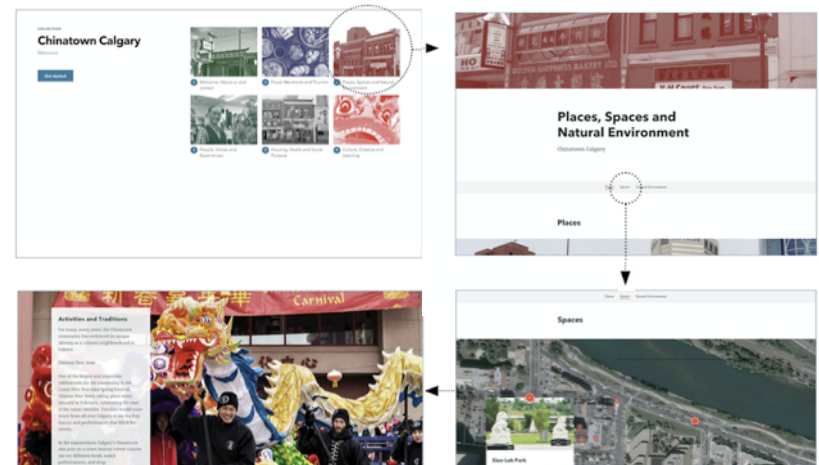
COLLECTION
Chinatown Calgary
Welcome

Get started

1 Welcome: Histories and Context
2 Food, Merchants and Tourism
3 Places, Spaces and Natural...
4 People, Voices and Experiences
5 Housing, Health and Social Purpose
6 Culture, Creative and Learning

HO
KOLPIN HAPPINESS BAKERY LTD
V.H.Court

Places, Spaces and Natural Environment

Chinatown Calgary

Places Spaces Natural Environment

Places

Places Spaces Natural Environment

Spaces

Sien Lok Park

Carnival

Activities and Traditions

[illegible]

Chinese New Year

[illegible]

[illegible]